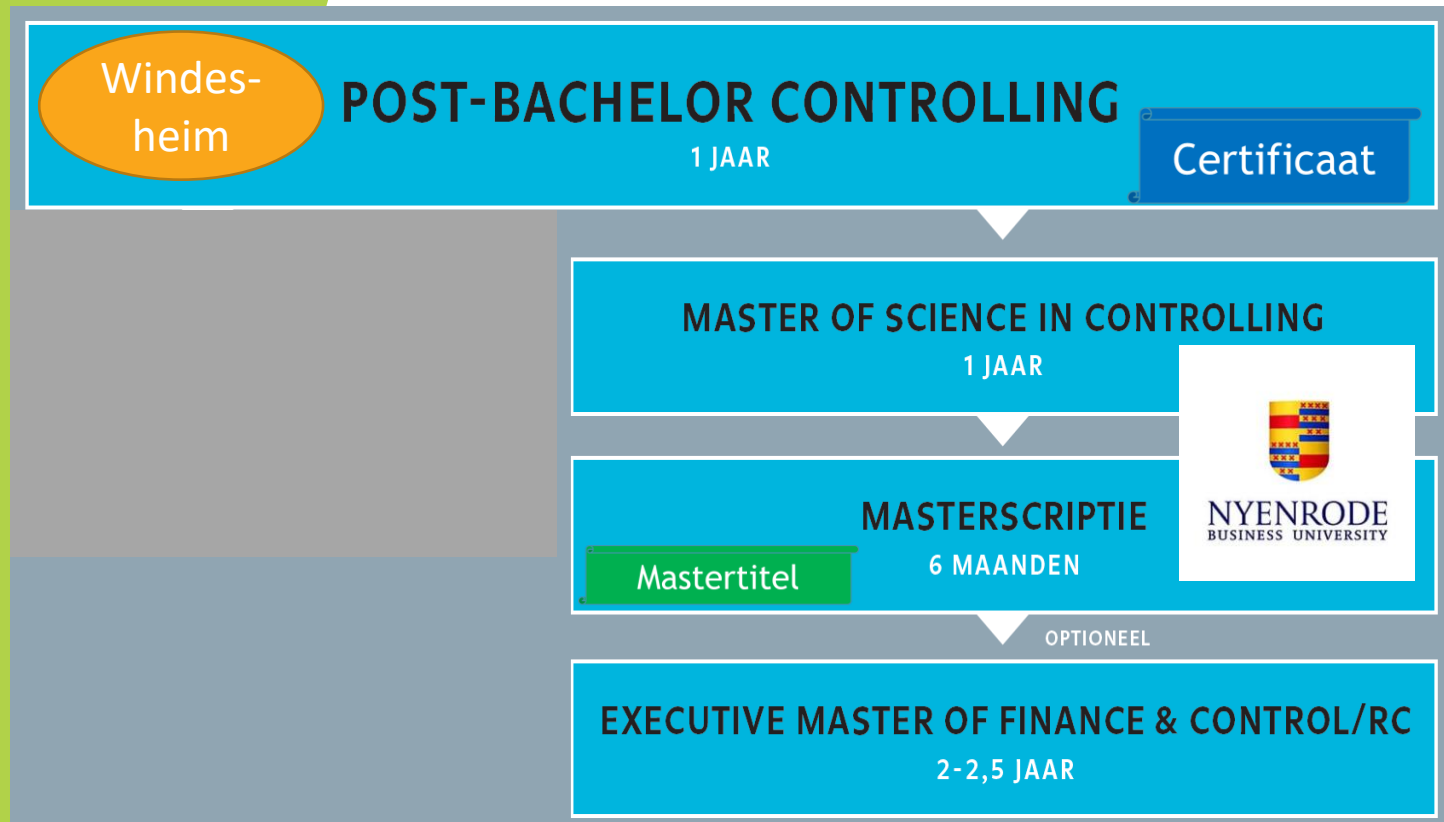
Windesheim

POST-BACHELOR CONTROLLING

1 JAAR

Certificaat

MASTER OF SCIENCE IN CONTROLLING

1 JAAR

NYENRODE
BUSINESS UNIVERSITY

MASTERSCRIPTIE

6 MAANDEN

Mastertitel

OPTIONEEL

EXECUTIVE MASTER OF FINANCE & CONTROL/RC

2-2,5 JAAR